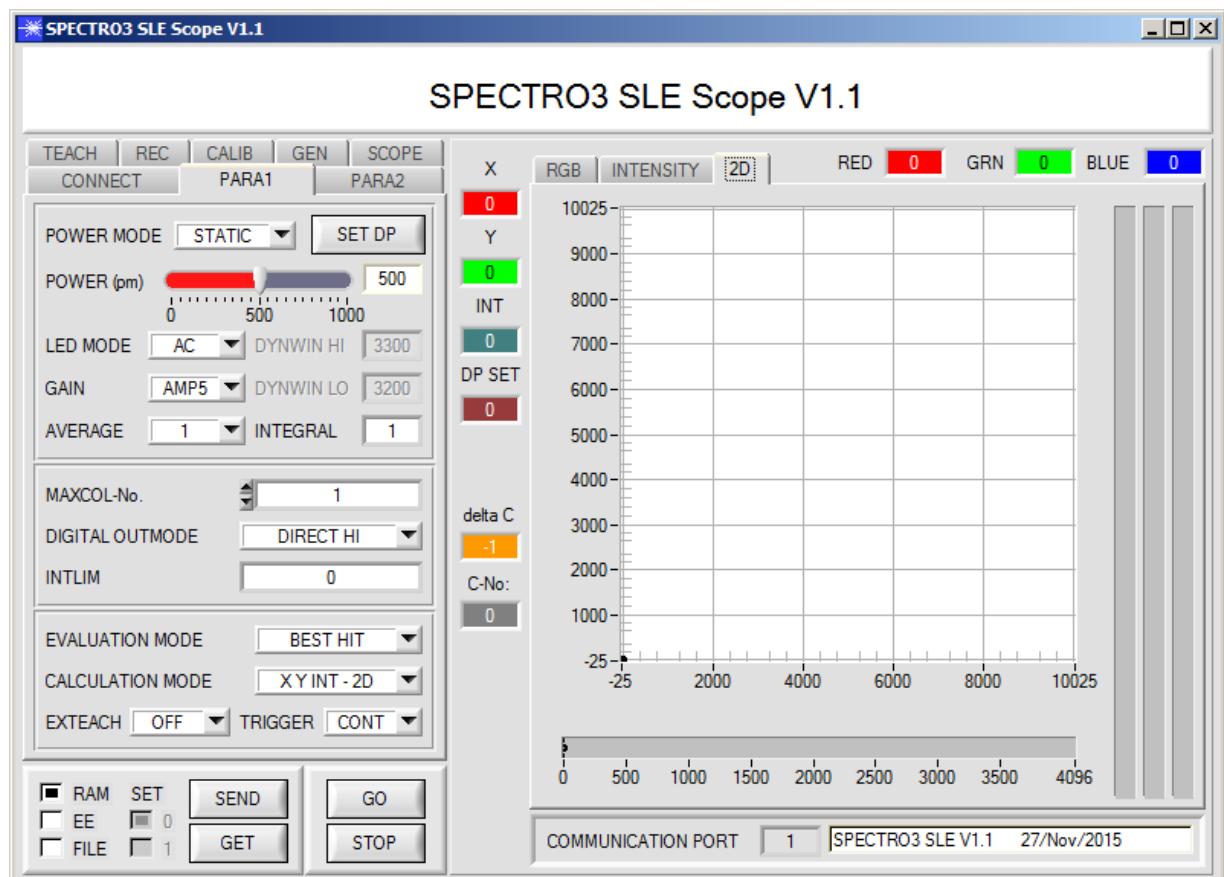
SPECTRO3 SLE Scope V1.1

SPECTRO3 SLE Scope V1.1

TEACH REC CALIB GEN SCOPE
CONNECT PARA1 PARA2

POWER MODE STATIC SET DP
POWER (pm) 500
0 500 1000
LED MODE AC DYNWIN HI 3300
GAIN AMP5 DYNWIN LO 3200
AVERAGE 1 INTEGRAL 1

MAXCOL-No. 1
DIGITAL OUTMODE DIRECT HI
INTLIM 0

EVALUATION MODE BEST HIT
CALCULATION MODE X Y INT - 2D
EXTEACH OFF TRIGGER CONT

RAM SET
EE 0
FILE 1
SEND
GET
GO
STOP

X
0
Y
0
INT
0
DP SET
0

delta C
-1
C-No:
0

RGB INTENSITY 2D
RED 0 GRN 0 BLUE 0

10025
9000
8000
7000
6000
5000
4000
3000
2000
1000
-25
-25 2000 4000 6000 8000 10025

0 500 1000 1500 2000 2500 3000 3500 4096

COMMUNICATION PORT 1 SPECTRO3 SLE V1.1 27/Nov/2015